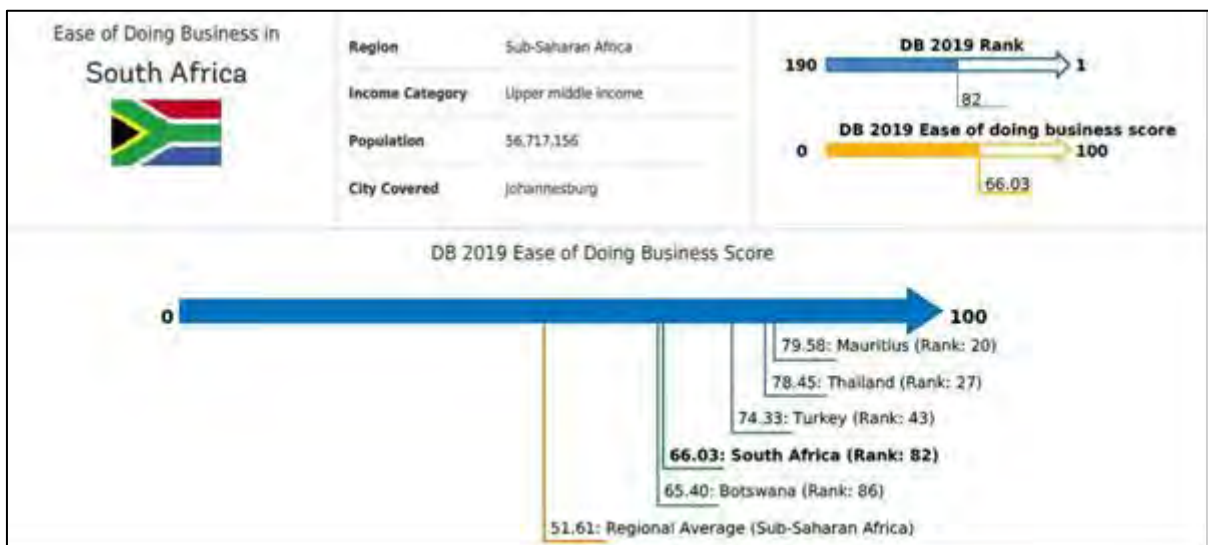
Ease of Doing Business in

South Africa

| | |
|---|---|
| Region | Sub-Saharan Africa |
| Income Category | Upper middle income |
| Population | 56,717,156 |
| City Covered | Johannesburg |

DB 2019 Rank

190

1

82

DB 2019 Ease of doing business score

0

100

66.03

DB 2019 Ease of Doing Business Score

0

100

79.58: Mauritius (Rank: 20)

78.45: Thailand (Rank: 27)

74.33: Turkey (Rank: 43)

**66.03: South Africa (Rank: 82)**

65.40: Botswana (Rank: 86)

51.61: Regional Average (Sub-Saharan Africa)